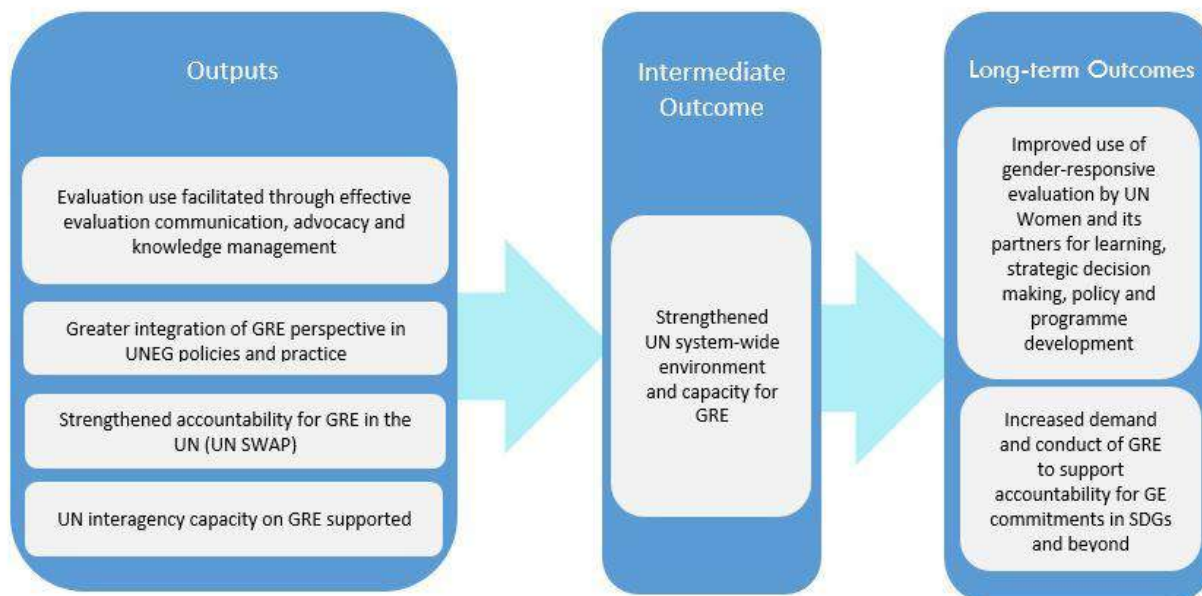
Outputs

Evaluation use facilitated through effective evaluation communication, advocacy and knowledge management

Greater integration of GRE perspective in UNEG policies and practice

Strengthened accountability for GRE in the UN (UN SWAP)

UN interagency capacity on GRE supported

Intermediate Outcome

Strengthened UN system-wide environment and capacity for GRE

Long-term Outcomes

Improved use of gender-responsive evaluation by UN Women and its partners for learning, strategic decision making, policy and programme development

Increased demand and conduct of GRE to support accountability for GE commitments in SDGs and beyond